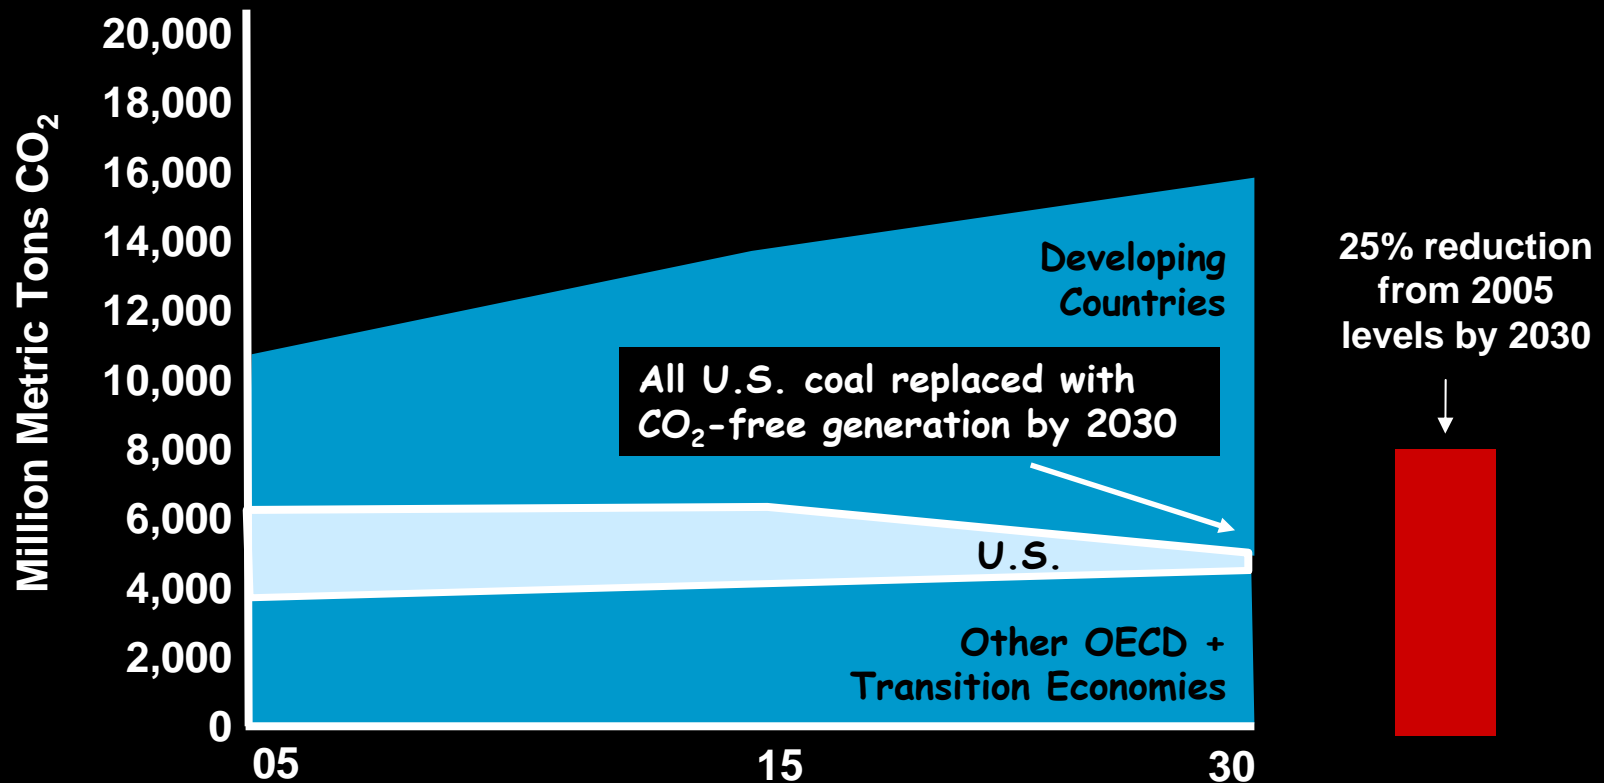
Million Metric Tons $CO_2$

20,000
18,000
16,000
14,000
12,000
10,000
8,000
6,000
4,000
2,000
0

05
15
30

Developing Countries

All U.S. coal replaced with $CO_2$-free generation by 2030

U.S.

Other OECD + Transition Economies

25% reduction from 2005 levels by 2030